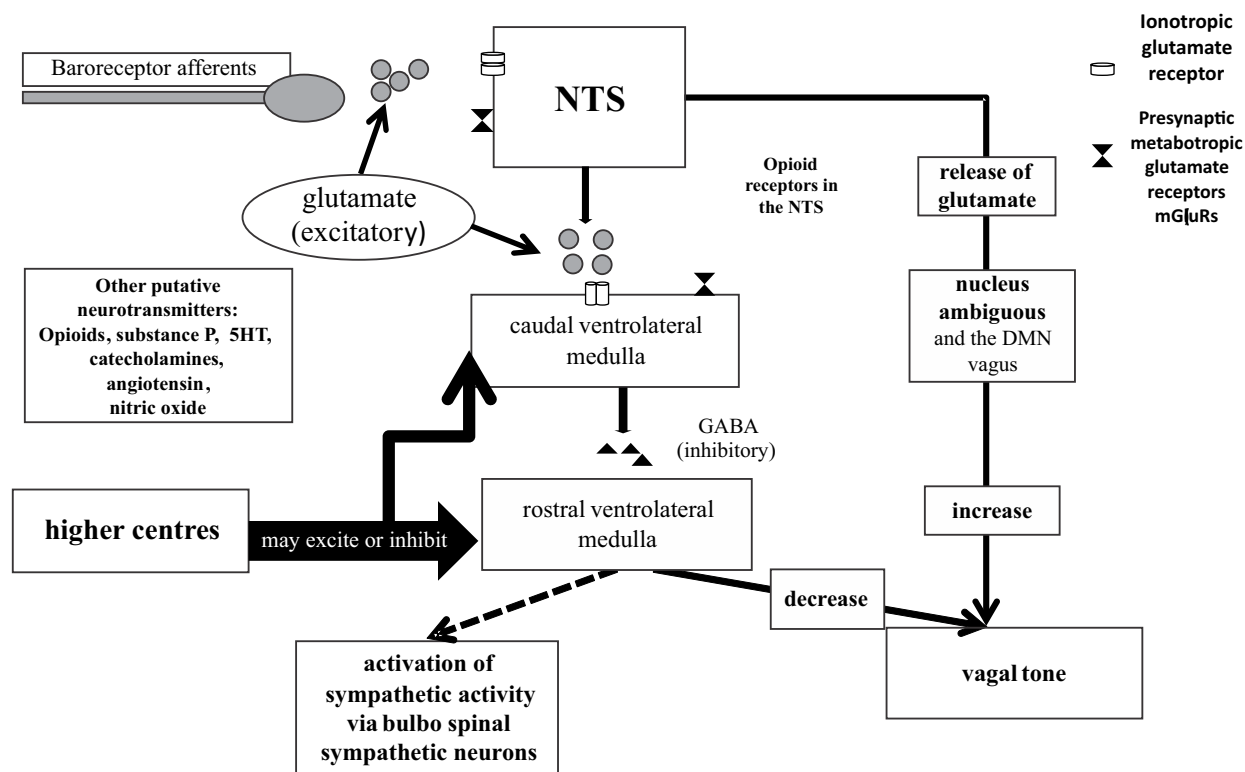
Baroreceptor afferents

NTS

Ionotropic glutamate receptor

Presynaptic metabotropic glutamate receptors mGluRs

glutamate (excitatory)

Opioid receptors in the NTS

release of glutamate

Other putative neurotransmitters: Opioids, substance P, 5HT, catecholamines, angiotensin, nitric oxide

caudal ventrolateral medulla

nucleus ambiguous and the DMN vagus

GABA (inhibitory)

higher centres

may excite or inhibit

rostral ventrolateral medulla

increase

decrease

activation of sympathetic activity via bulbo spinal sympathetic neurons

vagal tone